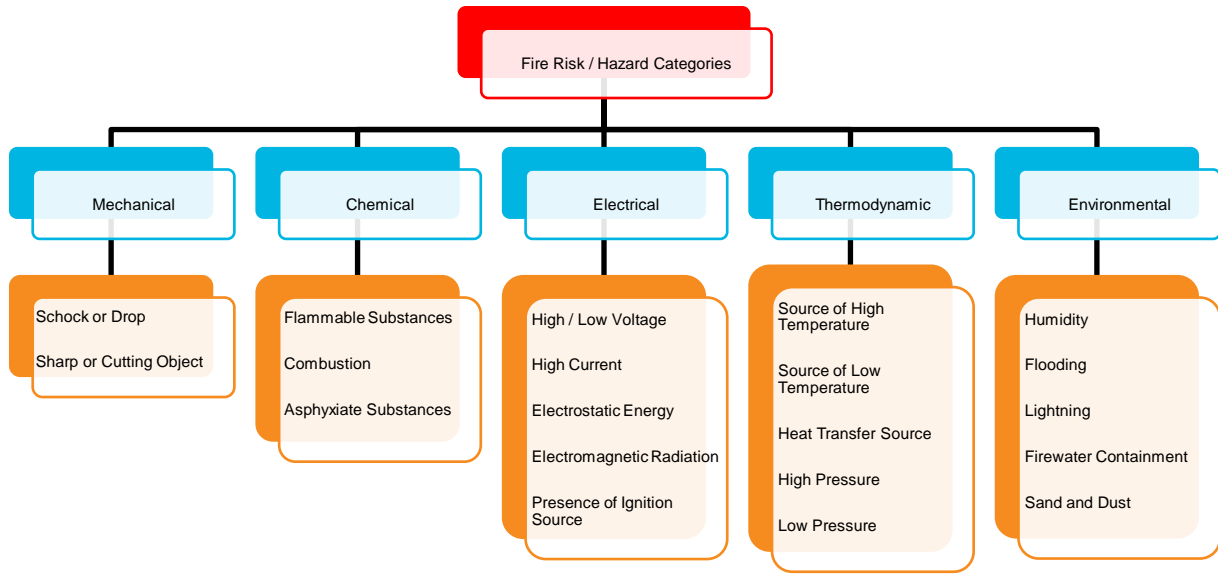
Fire Risk / Hazard Categories

Mechanical

Schock or Drop

Sharp or Cutting Object

Chemical

Flammable Substances

Combustion

Asphyxiate Substances

Electrical

High / Low Voltage

High Current

Electrostatic Energy

Electromagnetic Radiation

Presence of Ignition Source

Thermodynamic

Source of High Temperature

Source of Low Temperature

Heat Transfer Source

High Pressure

Low Pressure

Environmental

Humidity

Flooding

Lightning

Firewater Containment

Sand and Dust